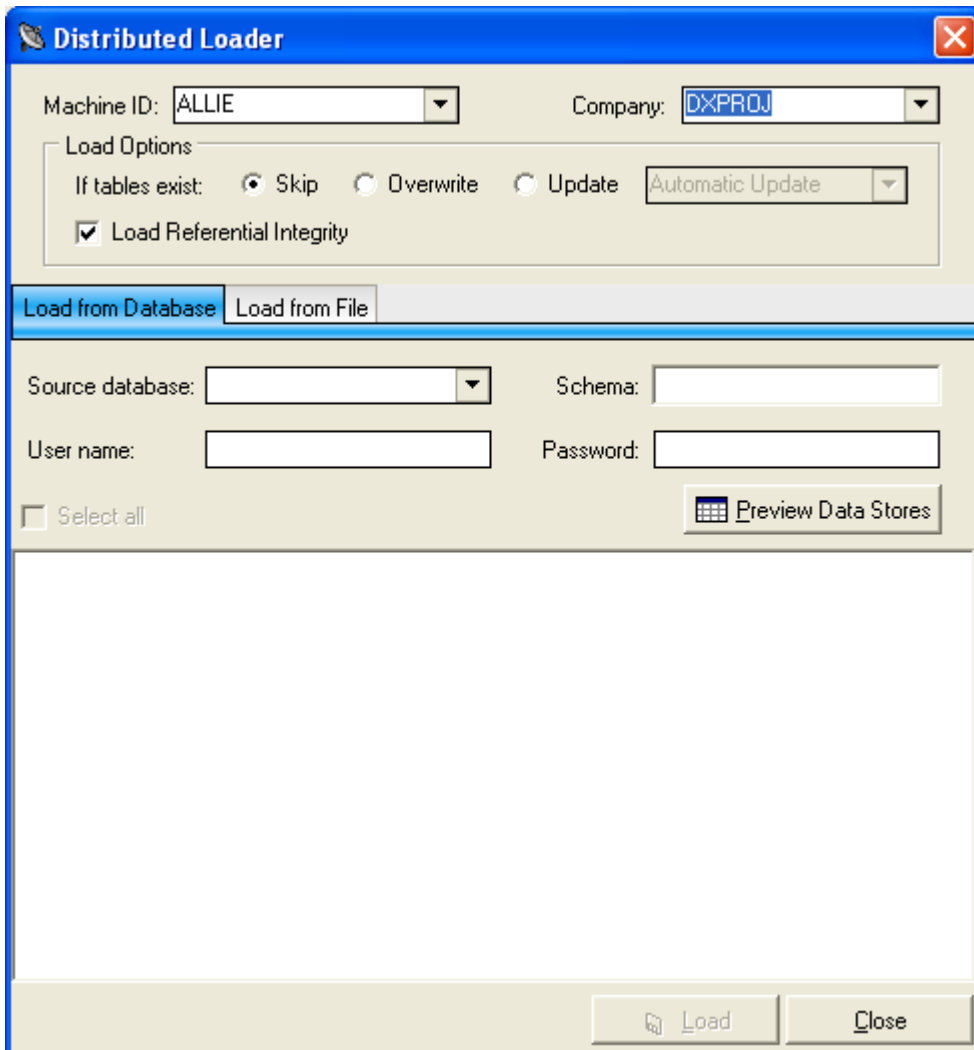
Distributed Loader

Machine ID: ALLIE

Company: DXPROJ

Load Options

If tables exist: Skip Overwrite Update Automatic Update

Load Referential Integrity

Load from Database | Load from File

Source database:

Schema:

User name:

Password:

Select all

Preview Data Stores

Load

Close